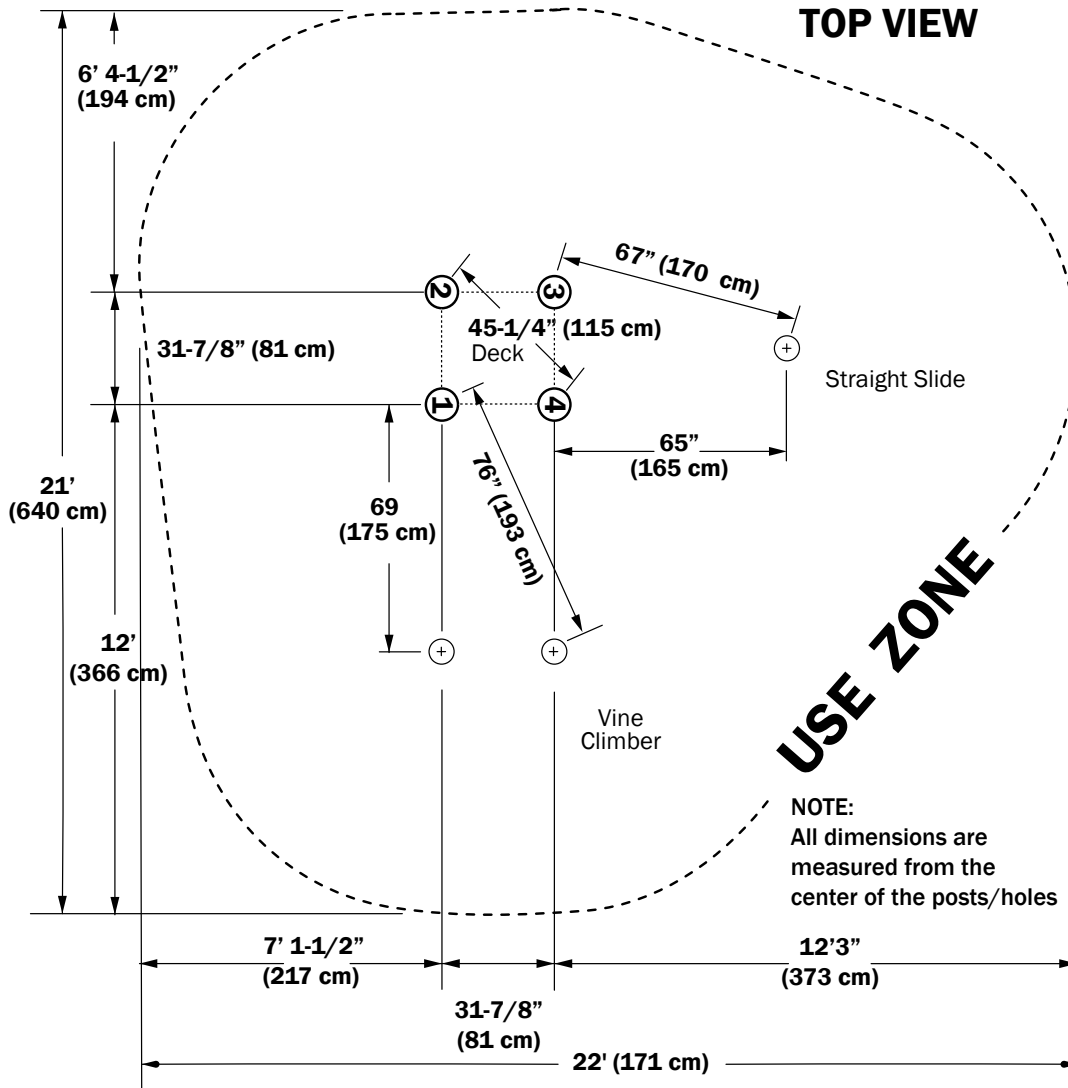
TOP VIEW

6' 4-1/2" (194 cm)

2

3

67" (170 cm)

45-1/4" (115 cm)

Deck

31-7/8" (81 cm)

1

4

Straight Slide

65" (165 cm)

21' (640 cm)

69 (175 cm)

76" (193 cm)

12' (366 cm)

Vine Climber

USE ZONE

NOTE:
All dimensions are measured from the center of the posts/holes

7' 1-1/2" (217 cm)

12'3" (373 cm)

31-7/8" (81 cm)

22' (171 cm)